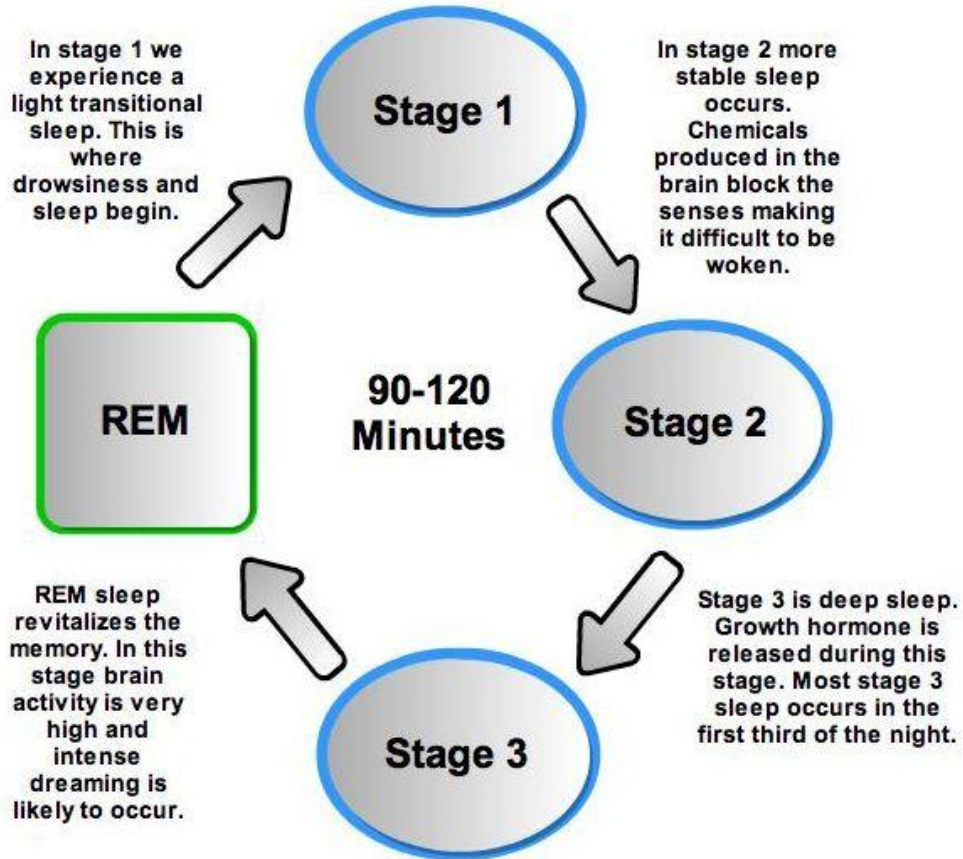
In stage 1 we experience a light transitional sleep. This is where drowsiness and sleep begin.

Stage 1

In stage 2 more stable sleep occurs. Chemicals produced in the brain block the senses making it difficult to be woken.

REM

90-120 Minutes

Stage 2

REM sleep revitalizes the memory. In this stage brain activity is very high and intense dreaming is likely to occur.

Stage 3 is deep sleep. Growth hormone is released during this stage. Most stage 3 sleep occurs in the first third of the night.

Stage 3